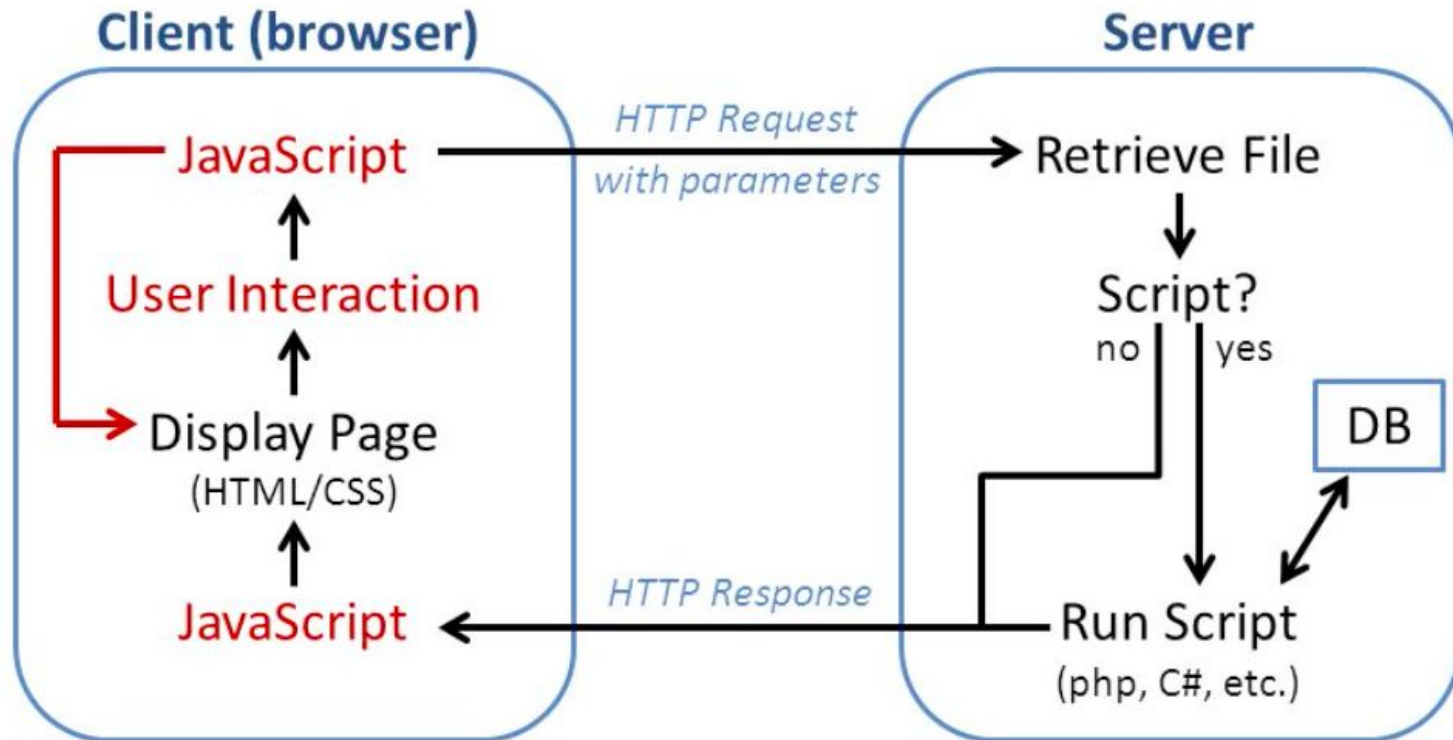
Client (browser)

JavaScript

User Interaction

Display Page
(HTML/CSS)

JavaScript

HTTP Request
with parameters

HTTP Response

Server

Retrieve File

Script?

no

yes

DB

Run Script
(php, C#, etc.)